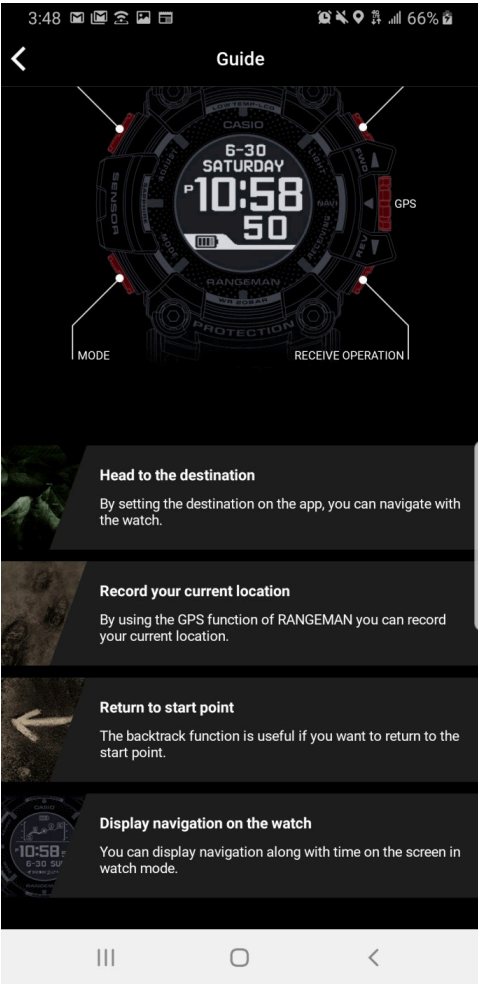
3:48 66%

Guide

LOW TEMP-LCD
CASIO
6-30
SATURDAY
P 10:58
50
ADJUST
LIGHT
FWD
SENSOR
NAVI
GPS
MODE
RECEIVING
REV
RANGEMAN
PROTECTION

MODE
RECEIVE OPERATION

Head to the destination
By setting the destination on the app, you can navigate with the watch.

Record your current location
By using the GPS function of RANGEMAN you can record your current location.

Return to start point
The backtrack function is useful if you want to return to the start point.

Display navigation on the watch
You can display navigation along with time on the screen in watch mode.